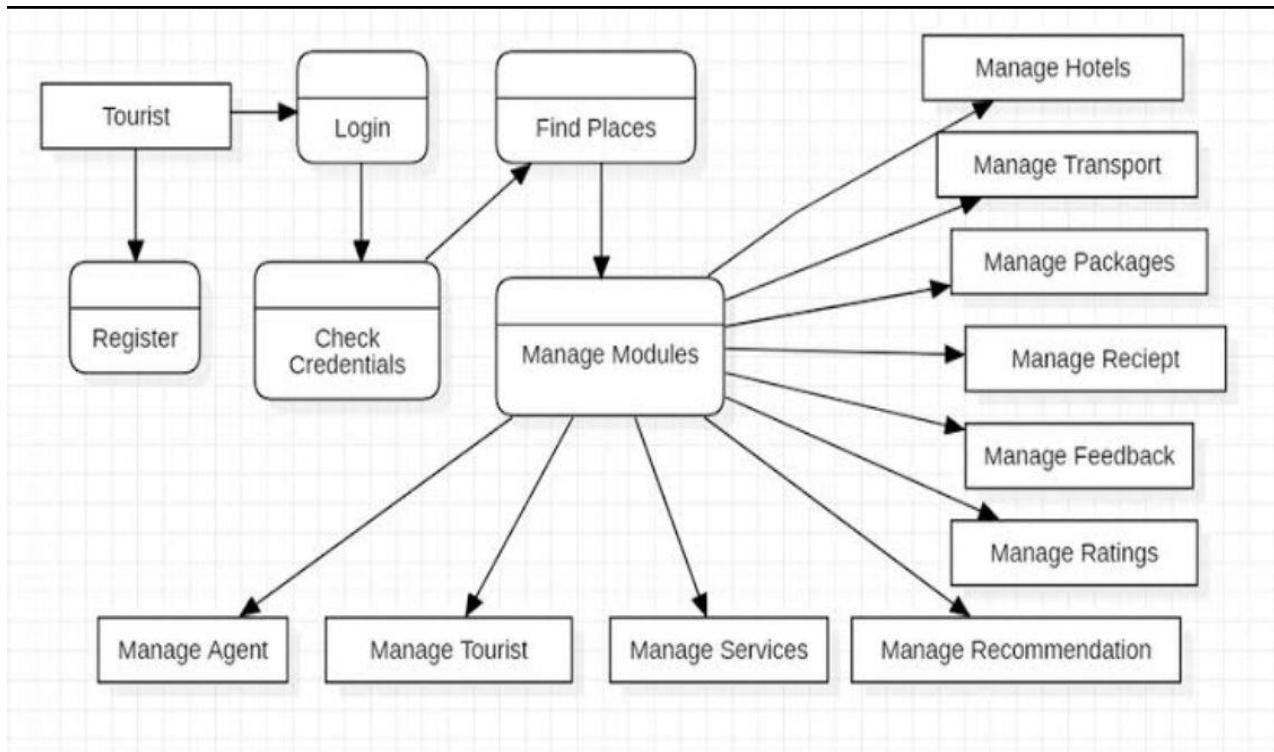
Tourist

Login

Find Places

Manage Hotels

Manage Transport

Manage Packages

Register

Check Credentials

Manage Modules

Manage Reciept

Manage Feedback

Manage Ratings

Manage Agent

Manage Tourist

Manage Services

Manage Recommendation